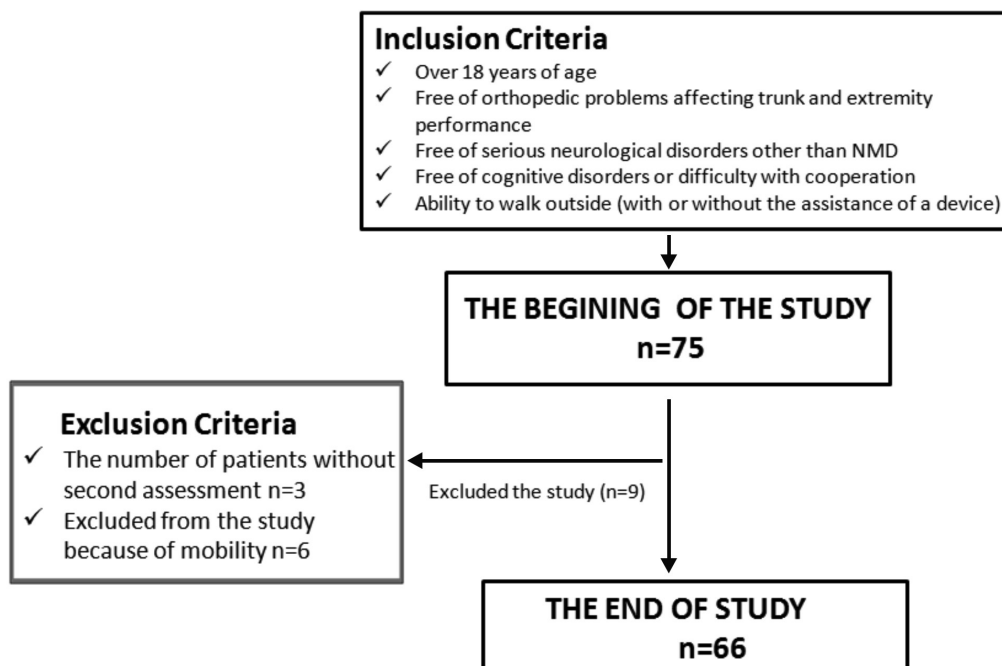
Inclusion Criteria
✓ Over 18 years of age
✓ Free of orthopedic problems affecting trunk and extremity performance
✓ Free of serious neurological disorders other than NMD
✓ Free of cognitive disorders or difficulty with cooperation
✓ Ability to walk outside (with or without the assistance of a device)

THE BEGINING OF THE STUDY
n=75

Exclusion Criteria
✓ The number of patients without second assessment n=3
✓ Excluded from the study because of mobility n=6

Excluded the study (n=9)

THE END OF STUDY
n=66